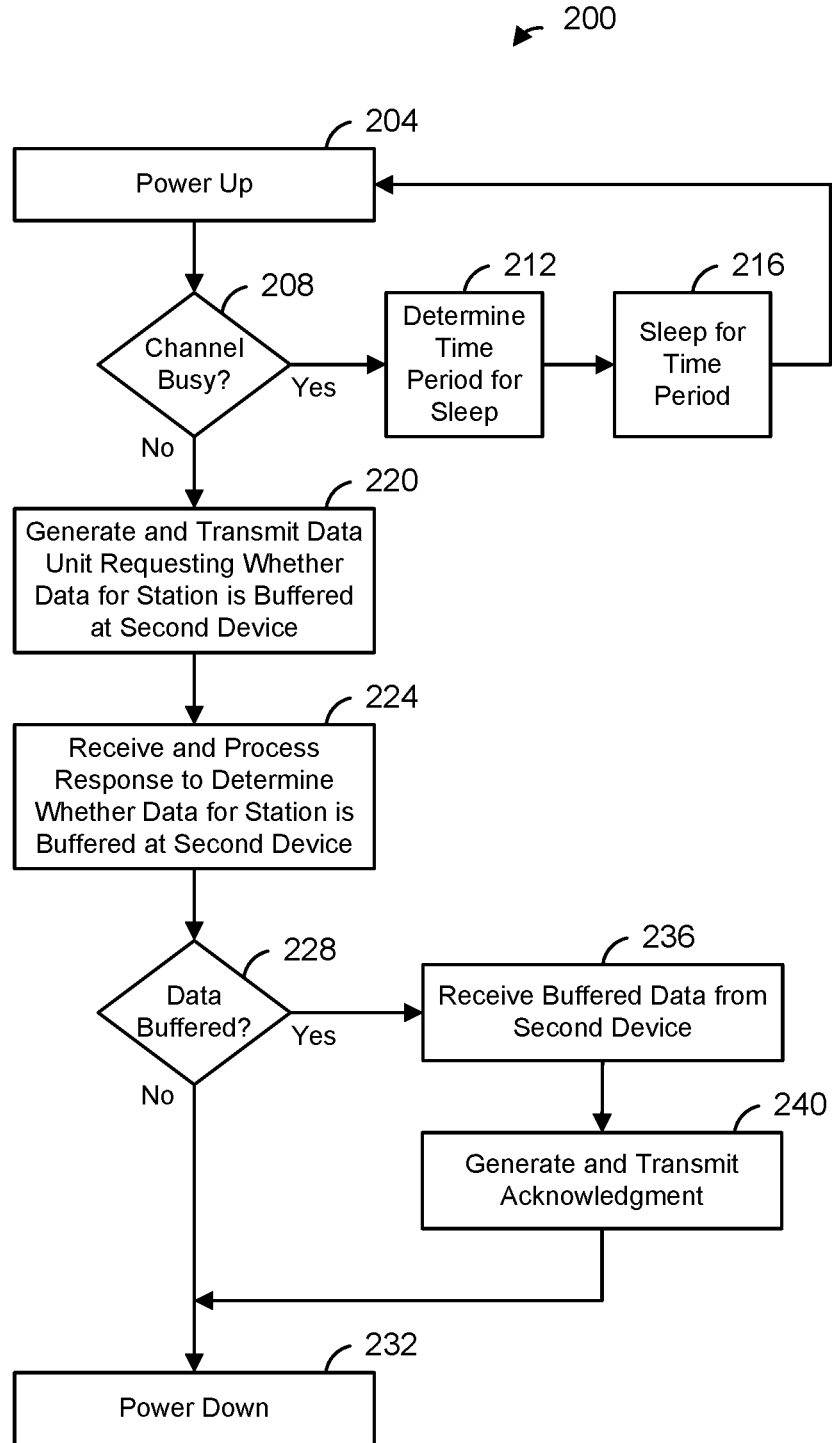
200

204

Power Up

208

Channel Busy?

Yes

212

Determine Time Period for Sleep

216

Sleep for Time Period

No

220

Generate and Transmit Data Unit Requesting Whether Data for Station is Buffered at Second Device

224

Receive and Process Response to Determine Whether Data for Station is Buffered at Second Device

228

Data Buffered?

Yes

236

Receive Buffered Data from Second Device

No

240

Generate and Transmit Acknowledgment

232

Power Down